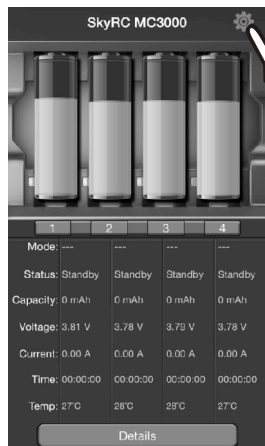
SkyRC MC3000

| | 1 | 2 | 3 | 4 |
|---|---|---|---|---|
| Mode: | --- | --- | --- | --- |
| Status: | Standby | Standby | Standby | Standby |
| Capacity: | 0 mAh | 0 mAh | 0 mAh | 0 mAh |
| Voltage: | 3.81 V | 3.78 V | 3.79 V | 3.78 V |
| Current: | 0.00 A | 0.00 A | 0.00 A | 0.00 A |
| Time: | 00:00:00 | 00:00:00 | 00:00:00 | 00:00:00 |
| Temp: | 27°C | 28°C | 28°C | 27°C |

Details